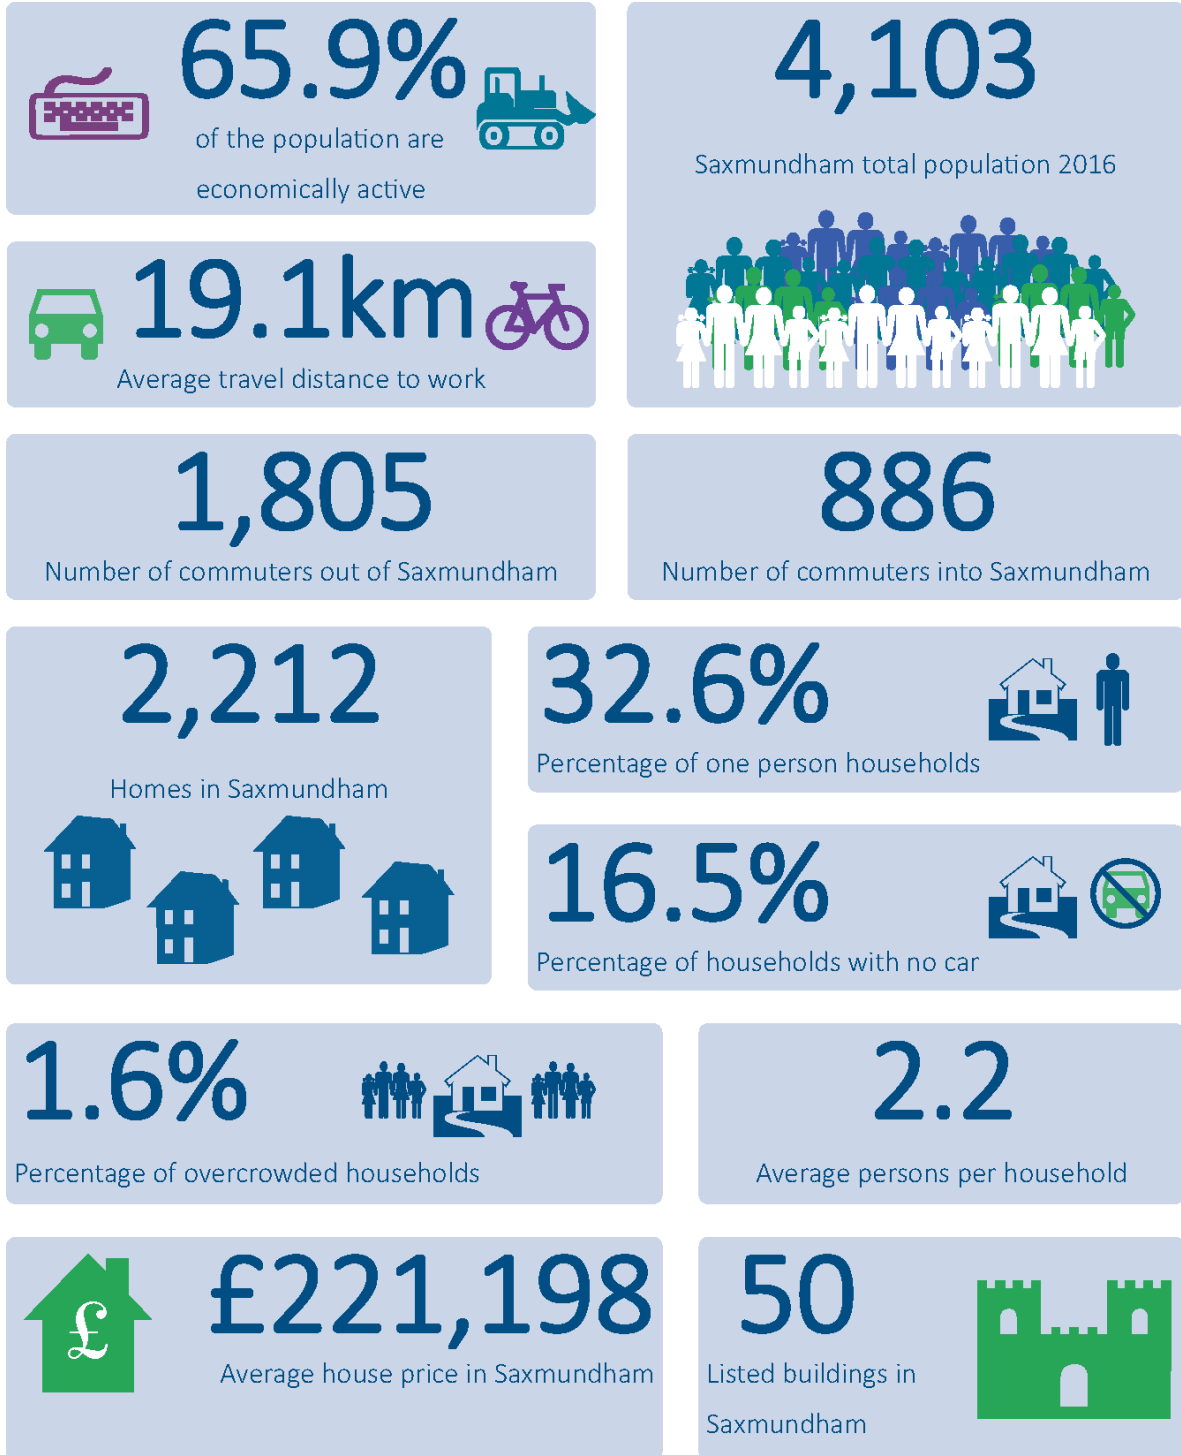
65.9%

of the population are economically active

4,103

Saxmundham total population 2016

19.1km

Average travel distance to work

1,805

Number of commuters out of Saxmundham

886

Number of commuters into Saxmundham

2,212

Homes in Saxmundham

32.6%

Percentage of one person households

16.5%

Percentage of households with no car

1.6%

Percentage of overcrowded households

2.2

Average persons per household

£

£221,198

Average house price in Saxmundham

50

Listed buildings in Saxmundham